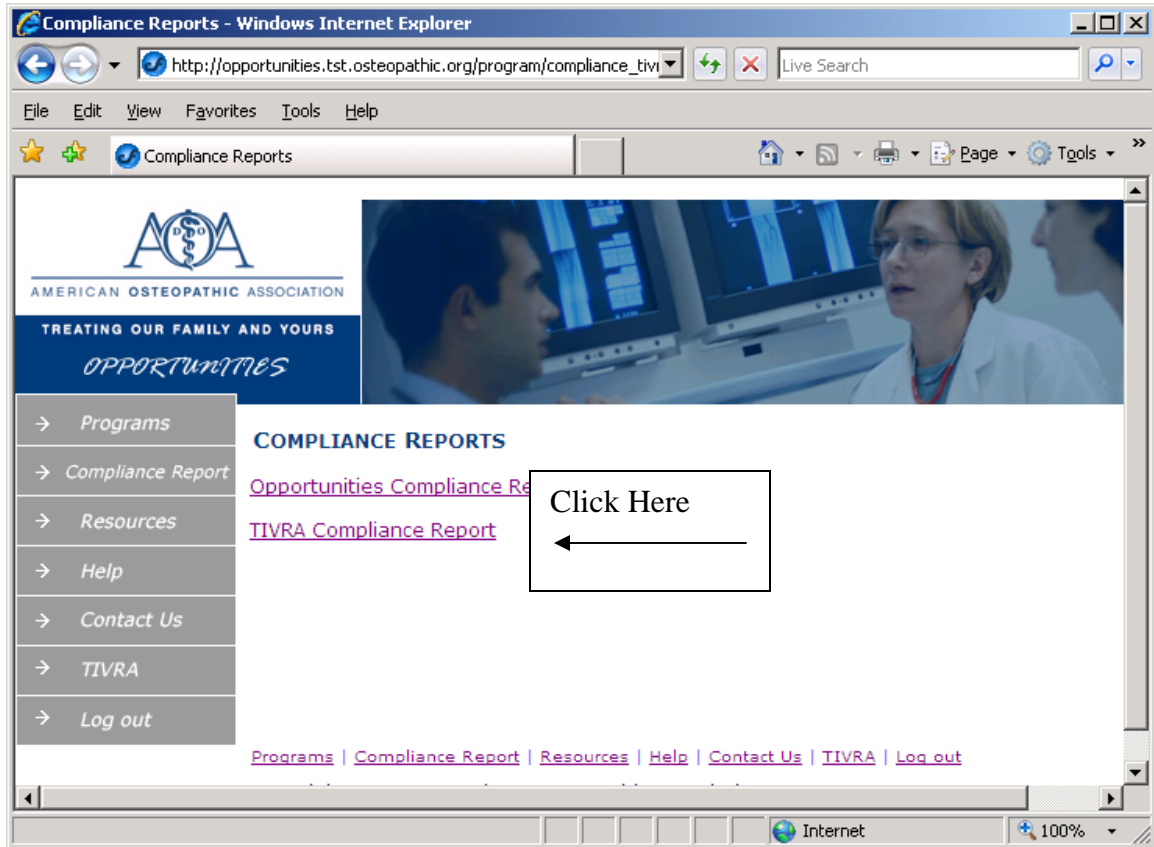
Compliance Reports - Windows Internet Explorer

http://opportunities.tst.osteopathic.org/program/compliance_tiv

Live Search

File Edit View Favorites Tools Help

Compliance Reports

Page Tools

DO
AMERICAN OSTEOPATHIC ASSOCIATION

TREATING OUR FAMILY AND YOURS
OPPORTUNITIES

Programs
Compliance Report
Resources
Help
Contact Us
TIVRA
Log out

COMPLIANCE REPORTS

Opportunities Compliance Re

TIVRA Compliance Report

Click Here

Programs | Compliance Report | Resources | Help | Contact Us | TIVRA | Log out

Internet
100%